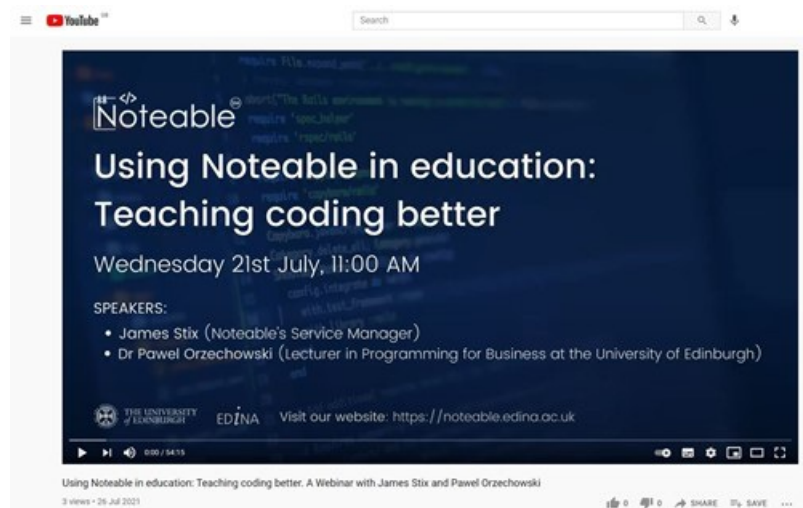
YouTube GB

Search

Noteable

Using Noteable in education: Teaching coding better

Wednesday 21st July, 11:00 AM

SPEAKERS:
• James Stix (Noteable's Service Manager)
• Dr Pawel Orzechowski (Lecturer in Programming for Business at the University of Edinburgh)

THE UNIVERSITY of EDINBURGH EDINA Visit our website: https://noteable.edina.ac.uk

0:00 / 54:15

Using Noteable in education: Teaching coding better. A Webinar with James Stix and Pawel Orzechowski

3 views • 26 Jul 2021

0 0 SHARE SAVE ...